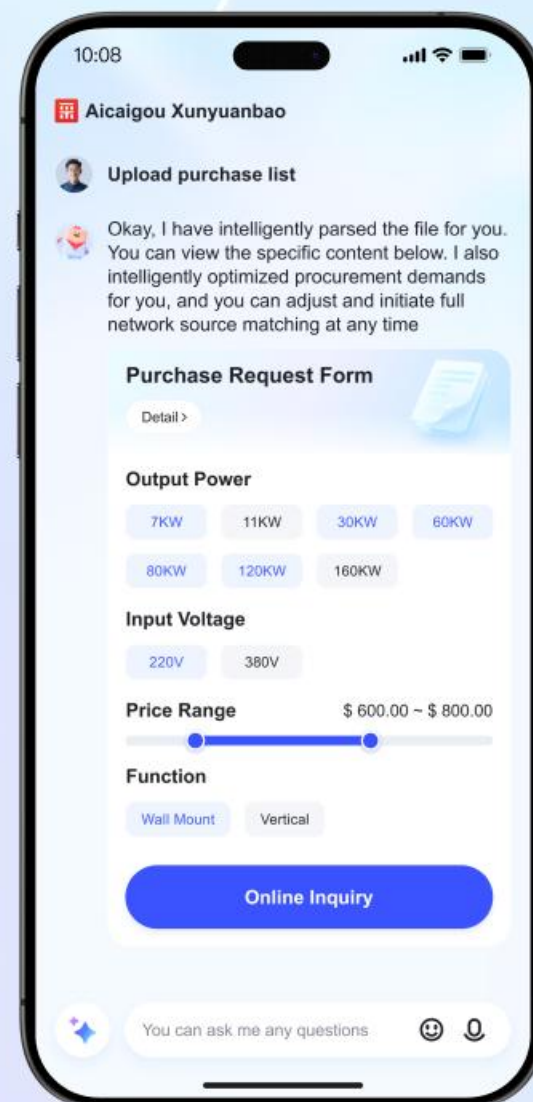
10:08

Aicaigou Xunyuanbao

Upload purchase list

Okay, I have intelligently parsed the file for you. You can view the specific content below. I also intelligently optimized procurement demands for you, and you can adjust and initiate full network source matching at any time

Purchase Request Form

Detail >

Output Power

7KW 11KW 30KW 60KW

80KW 120KW 160KW

Input Voltage

220V 380V

Price Range $ 600.00 ~ $ 800.00

Function

Wall Mount Vertical

Online Inquiry

You can ask me any questions